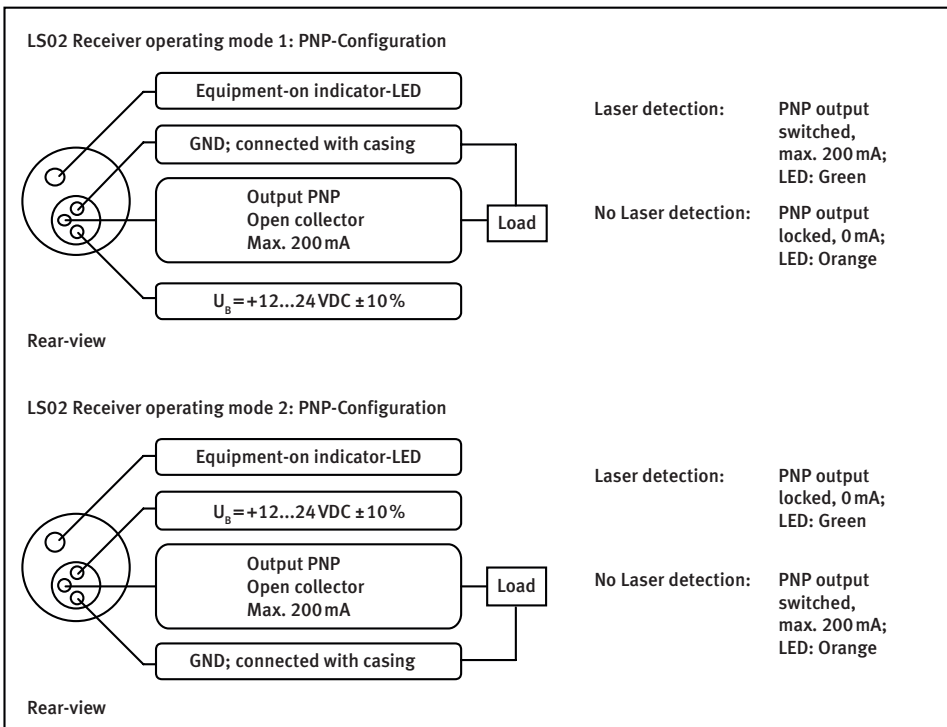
LS02 Receiver operating mode 1: PNP-Configuration

Equipment-on indicator-LED

GND; connected with casing

Output PNP
Open collector
Max. 200 mA

Load

$U_B$ = +12...24 VDC ±10 %

Rear-view

Laser detection: PNP output switched, max. 200 mA; LED: Green

No Laser detection: PNP output locked, 0 mA; LED: Orange

LS02 Receiver operating mode 2: PNP-Configuration

Equipment-on indicator-LED

$U_B$ = +12...24 VDC ±10 %

Output PNP
Open collector
Max. 200 mA

Load

GND; connected with casing

Rear-view

Laser detection: PNP output locked, 0 mA; LED: Green

No Laser detection: PNP output switched, max. 200 mA; LED: Orange